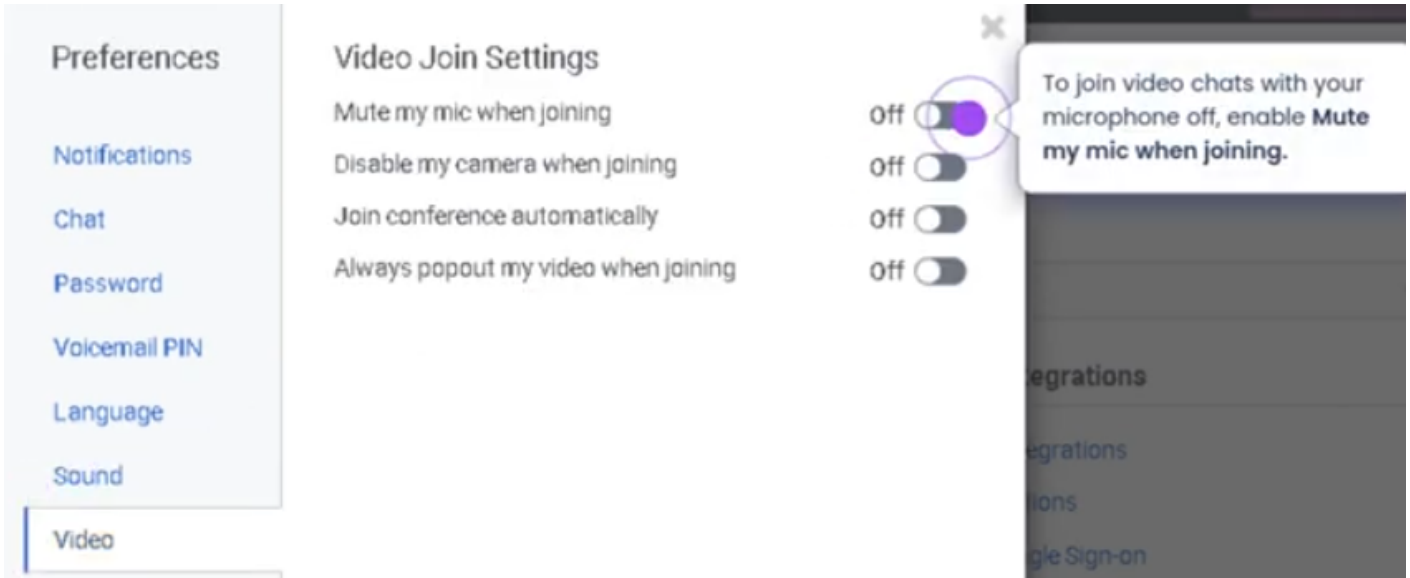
Preferences

Notifications

Chat

Password

Voicemail PIN

Language

Sound

Video

Video Join Settings

Mute my mic when joining Off

Disable my camera when joining Off

Join conference automatically Off

Always popout my video when joining Off

To join video chats with your microphone off, enable **Mute my mic when joining.**

egrations

egrations

ions

gle Sign-on